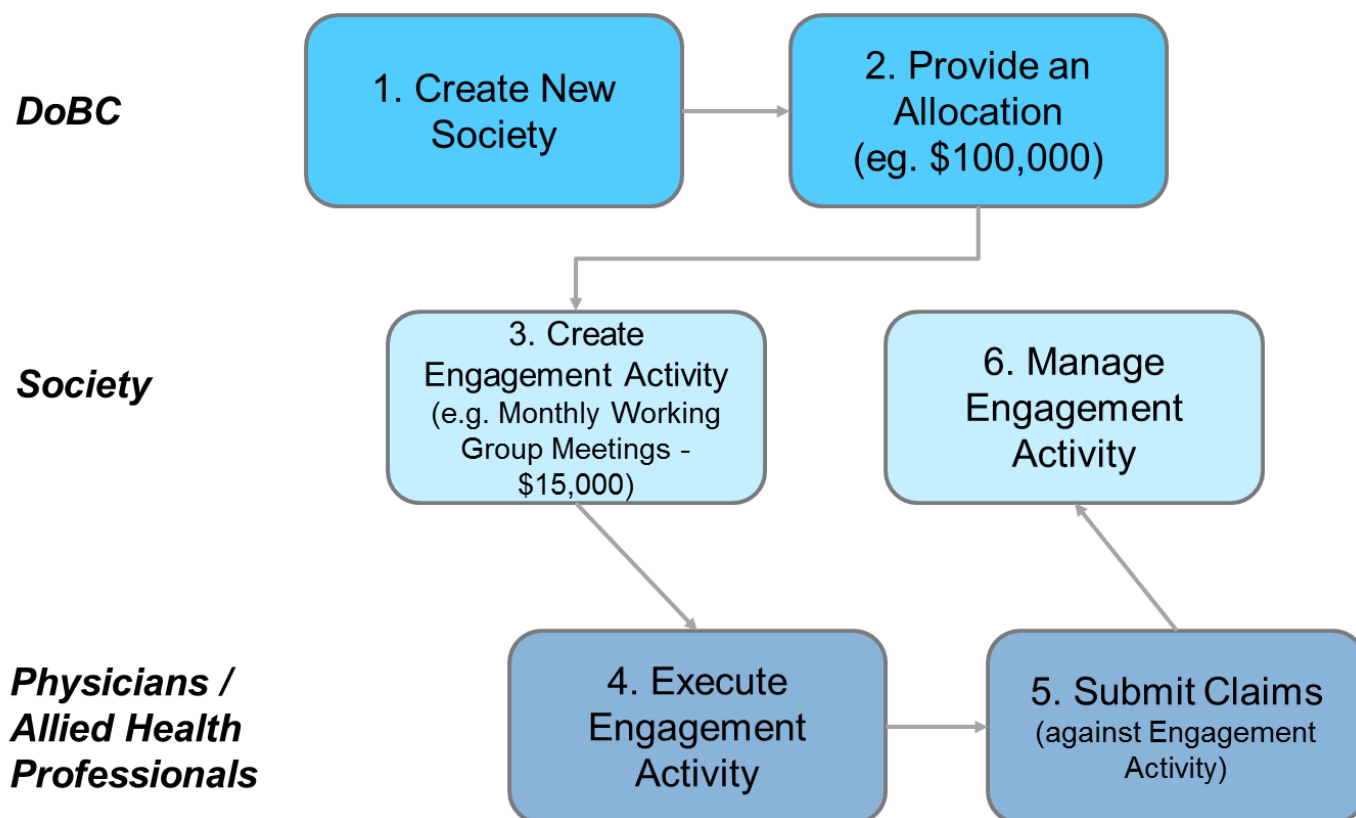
DoBC

1. Create New Society

2. Provide an Allocation (eg. \$100,000)

Society

3. Create Engagement Activity (e.g. Monthly Working Group Meetings - \$15,000)

6. Manage Engagement Activity

Physicians / Allied Health Professionals

4. Execute Engagement Activity

5. Submit Claims (against Engagement Activity)